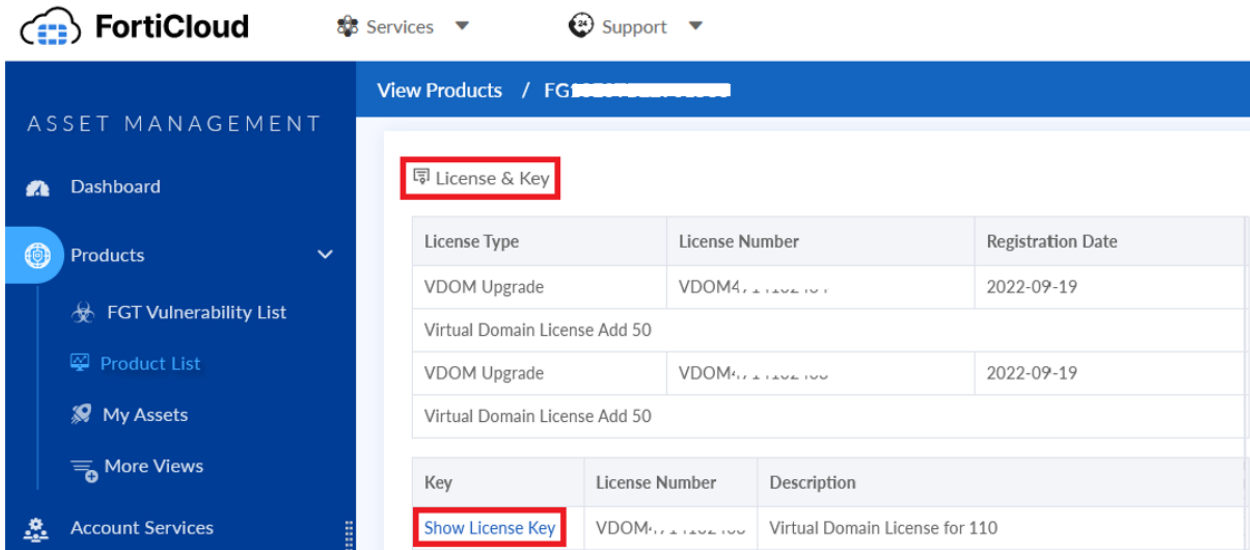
FortiCloud Services Support

ASSET MANAGEMENT

Dashboard

Products

FGT Vulnerability List

Product List

My Assets

More Views

Account Services

View Products / FG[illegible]

License & Key

| License Type | License Number | Registration Date |
|---|---|---|
| VDOM Upgrade | VDOM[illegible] | 2022-09-19 |
| Virtual Domain License Add 50 | | |
| VDOM Upgrade | VDOM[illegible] | 2022-09-19 |
| Virtual Domain License Add 50 | | |

| Key | License Number | Description |
|---|---|---|
| Show License Key | VDOM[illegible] | Virtual Domain License for 110 |